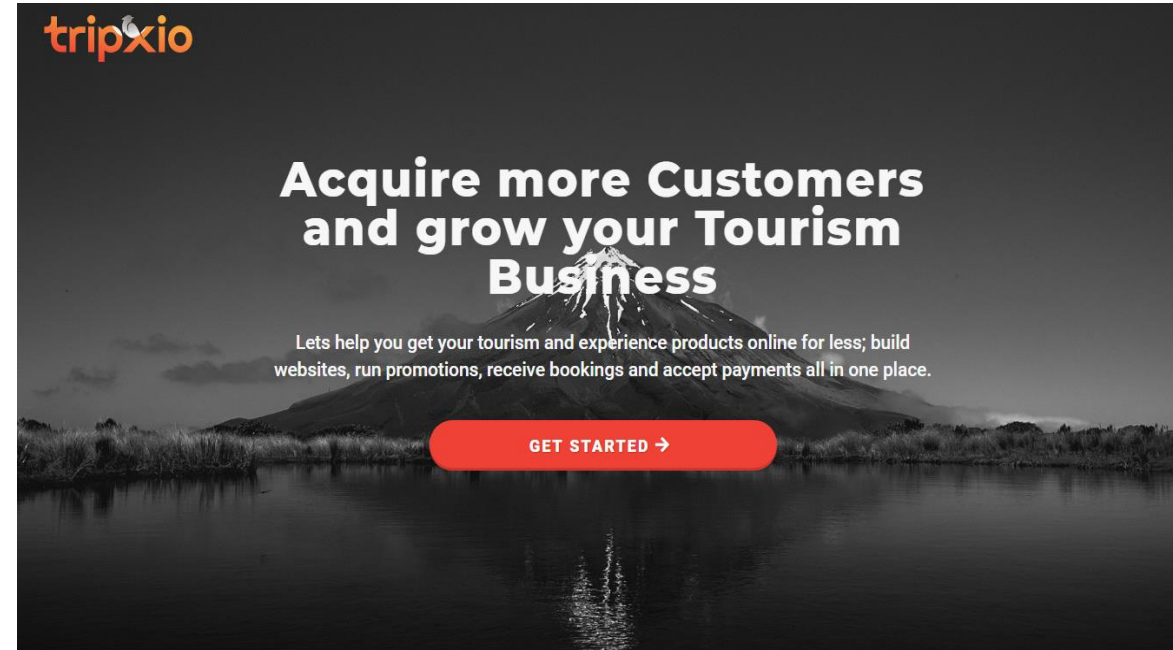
tripxio

Acquire more Customers and grow your Tourism Business

Lets help you get your tourism and experience products online for less; build websites, run promotions, receive bookings and accept payments all in one place.

GET STARTED →